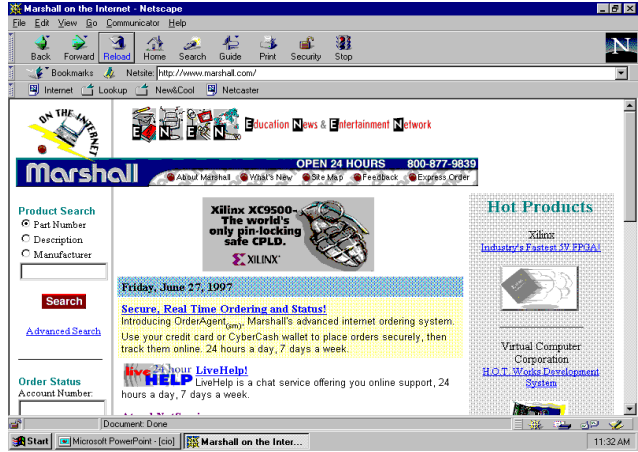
Marshall on the Internet - Netscape

File Edit View Go Communicator Help

Back Forward Reload Home Search Guide Print Security Stop

Bookmarks Netsite: http://www.marshall.com/

Internet Lookup New&Cool Netcaster

ON THE INTERNET

Education News & Entertainment Network

Marshall

OPEN 24 HOURS 800-877-9839

About Marshall What's New Site Map Feedback Express Order

Product Search

Part Number

Description

Manufacturer

Search

Advanced Search

Order Status

Account Number:

Xilinx XC9500- The world's only pin-locking safe CPLD.

XILINX

Friday, June 27, 1997

Secure, Real Time Ordering and Status!

Introducing OrderAgent(sm), Marshall's advanced internet ordering system. Use your credit card or CyberCash wallet to place orders securely, then track them online. 24 hours a day, 7 days a week.

24 hour LIVE HELP LiveHelp!

LiveHelp is a chat service offering you online support, 24 hours a day, 7 days a week.

Hot Products

Xilinx

Industry's Fastest 5V FPGA!

Virtual Computer Corporation

H.O.T. Works Development System

Document: Done

Start Microsoft PowerPoint - [cio] Marshall on the Inter...

11:32 AM